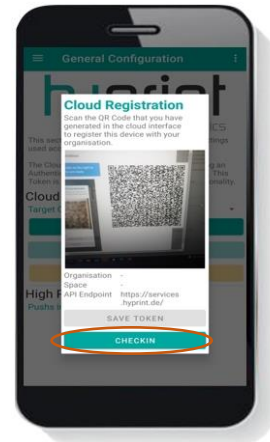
General Configuration

Cloud Registration

Scan the QR Code that you have generated in the cloud interface to register this device with your organisation.

Organisation -
Space -
API Endpoint https://services.hyprint.de/

SAVE TOKEN

CHECKIN

Cloud
Target
High
Push